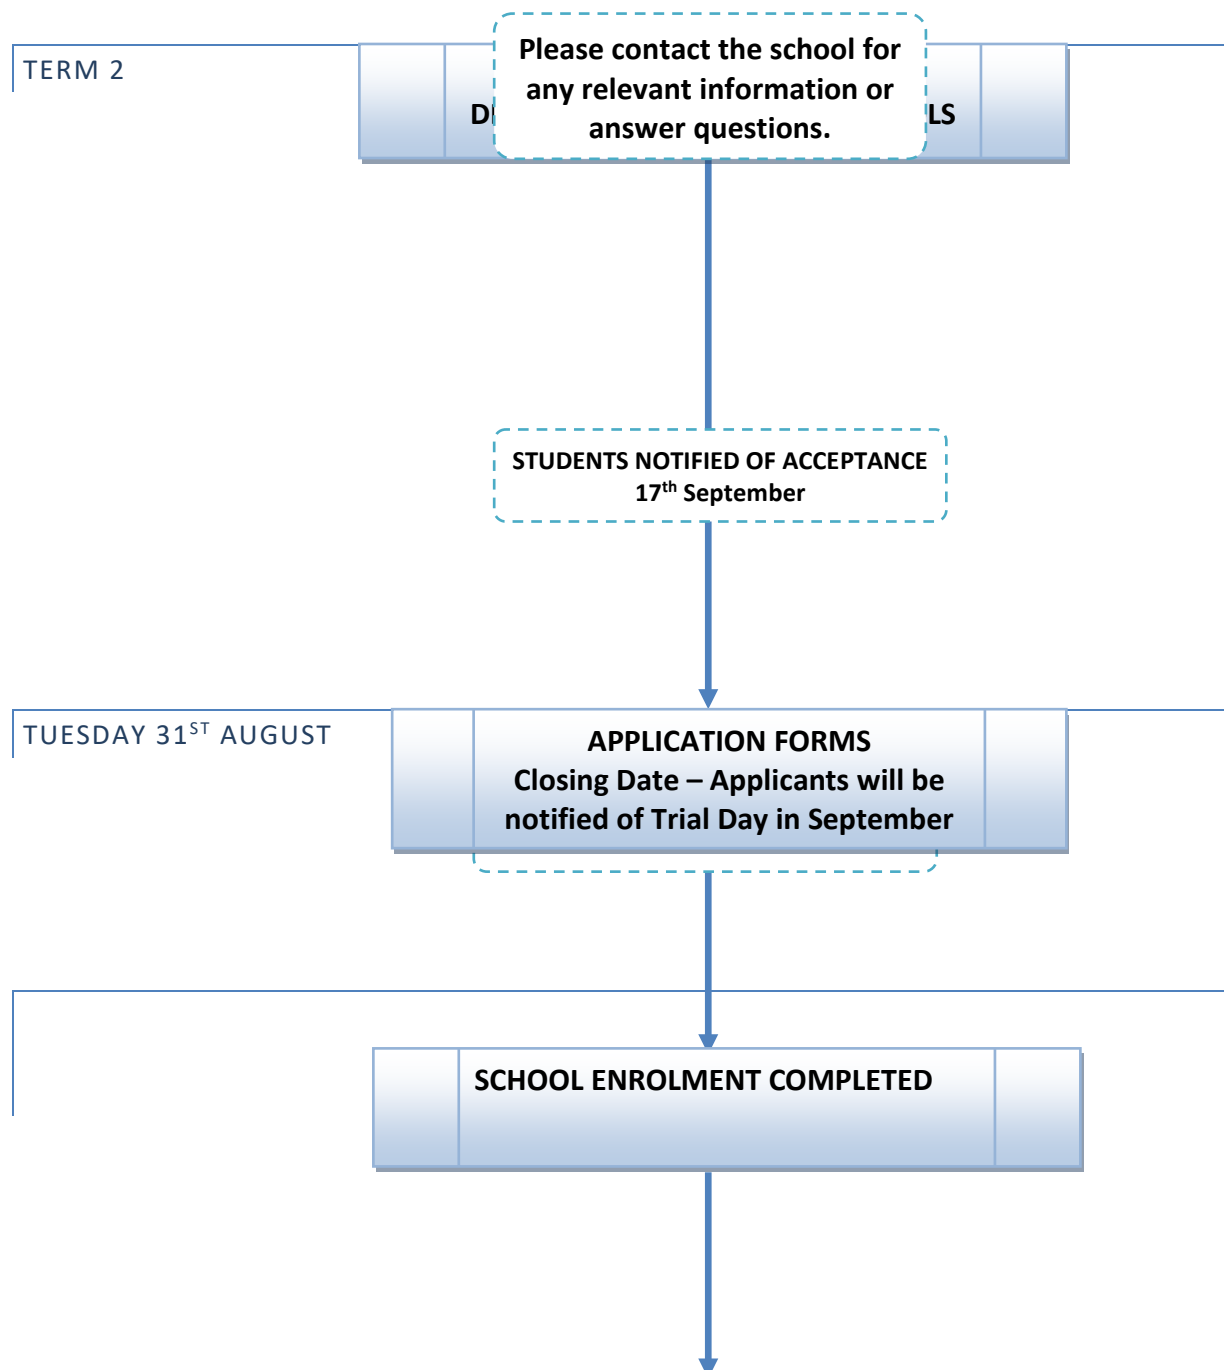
TERM 2

DI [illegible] LS

Please contact the school for any relevant information or answer questions.

STUDENTS NOTIFIED OF ACCEPTANCE
17$^{th}$ September

TUESDAY 31$^{ST}$ AUGUST

APPLICATION FORMS
Closing Date – Applicants will be notified of Trial Day in September

SCHOOL ENROLMENT COMPLETED